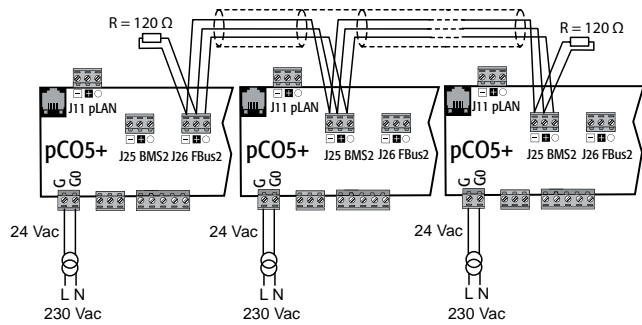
R = 120 Ω

R = 120 Ω

J11 pLAN

pCO5+

J25 BMS2 J26 FBus2

G G0

24 Vac

L N

230 Vac

J11 pLAN

pCO5+

J25 BMS2 J26 FBus2

G G0

24 Vac

L N

230 Vac

J11 pLAN

pCO5+

J25 BMS2 J26 FBus2

G G0

24 Vac

L N

230 Vac